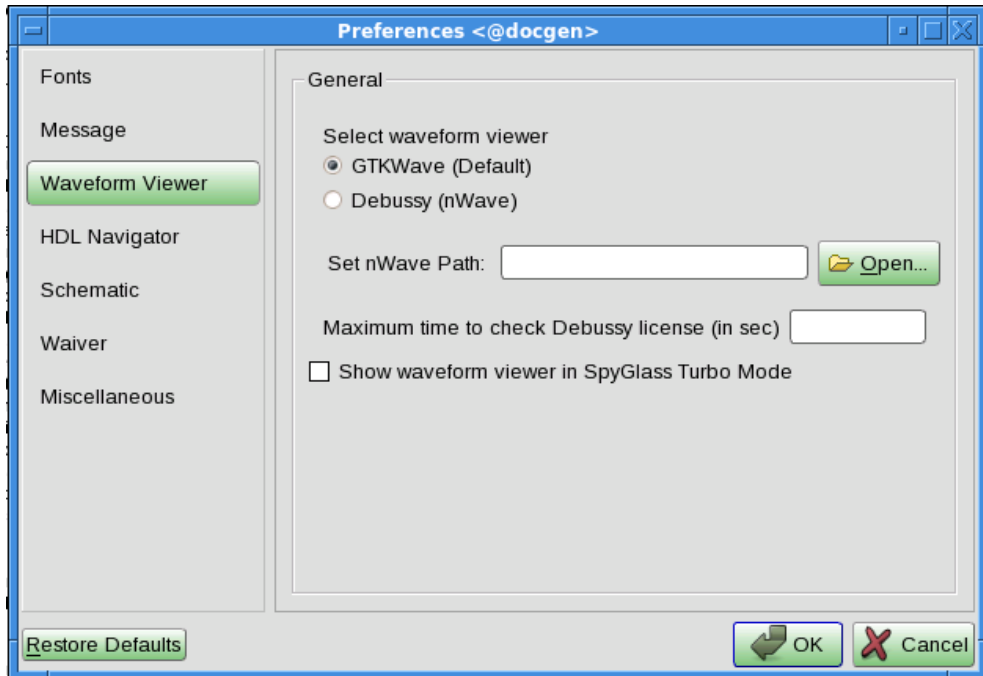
Preferences <@docgen>

Fonts

Message

Waveform Viewer

HDL Navigator

Schematic

Waiver

Miscellaneous

General

Select waveform viewer

GTKWave (Default)

Debussy (nWave)

Set nWave Path:

Open...

Maximum time to check Debussy license (in sec)

Show waveform viewer in SpyGlass Turbo Mode

Restore Defaults

OK

Cancel